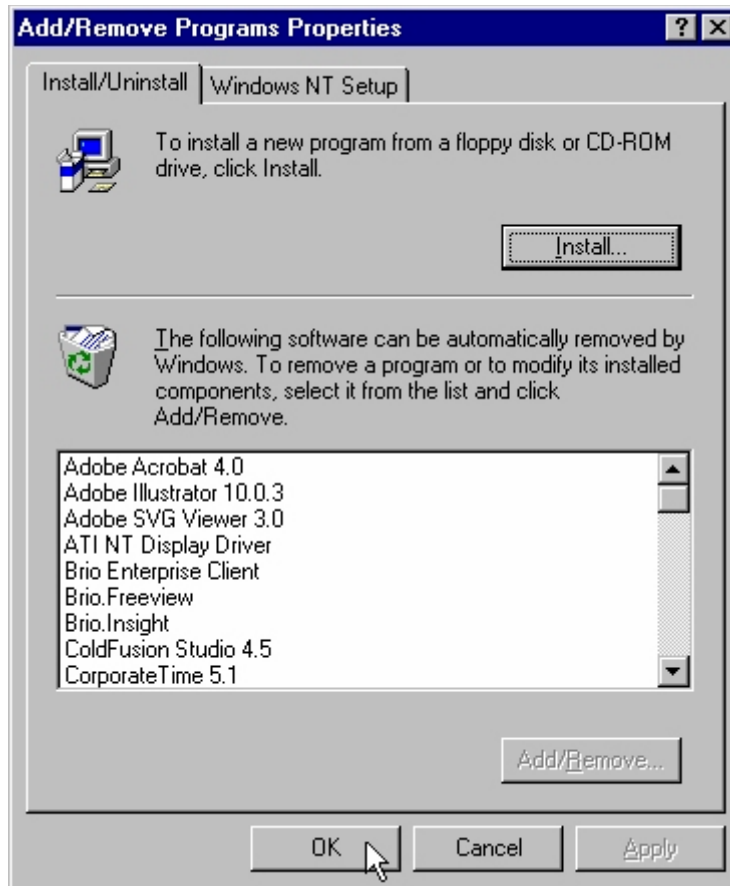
Add/Remove Programs Properties

? ×

Install/Uninstall

Windows NT Setup

To install a new program from a floppy disk or CD-ROM drive, click Install.

Install...

The following software can be automatically removed by Windows. To remove a program or to modify its installed components, select it from the list and click Add/Remove.

Adobe Acrobat 4.0
Adobe Illustrator 10.0.3
Adobe SVG Viewer 3.0
ATI NT Display Driver
Brio Enterprise Client
Brio.Freeview
Brio.Insight
ColdFusion Studio 4.5
CorporateTime 5.1

Add/Remove...

OK

Cancel

Apply